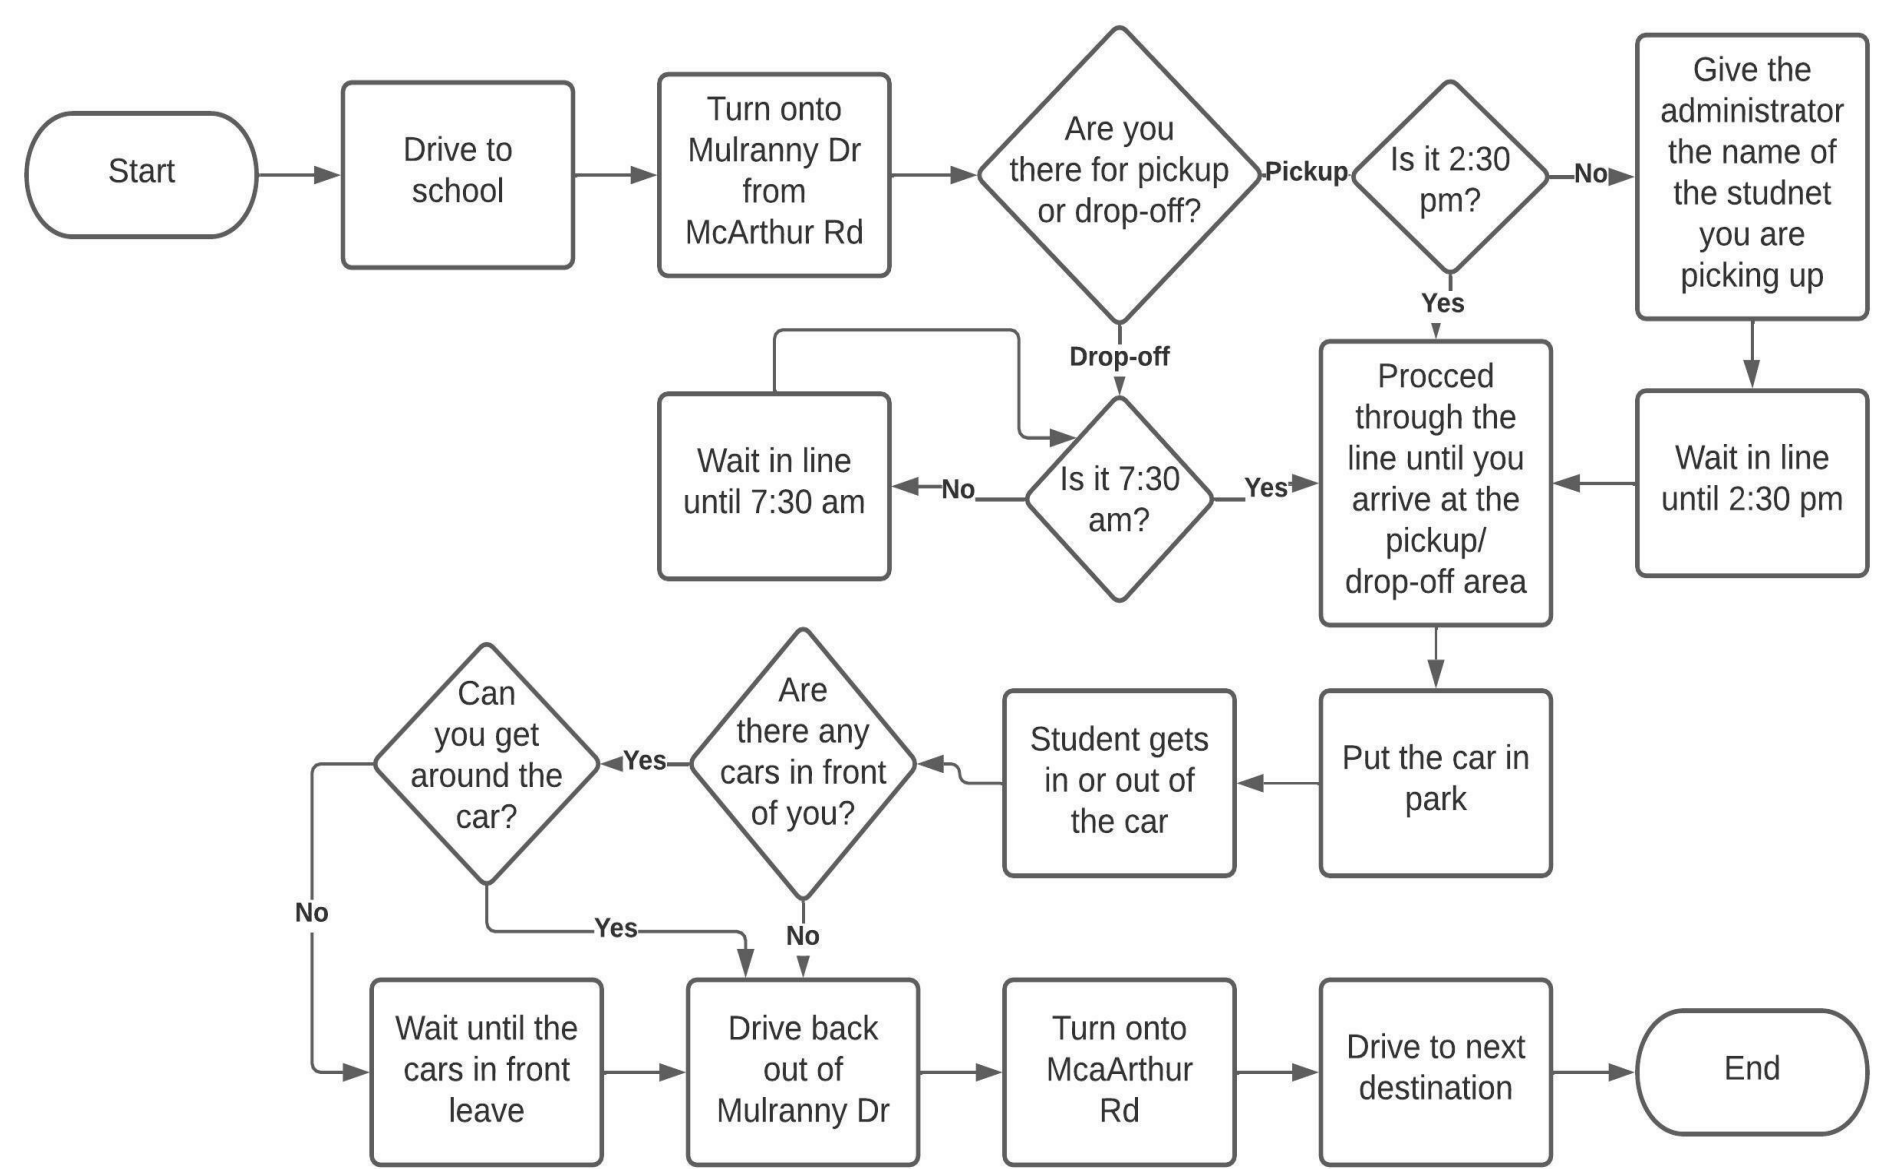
Start

Drive to school

Turn onto Mulranny Dr from McArthur Rd

Are you there for pickup or drop-off?

Pickup

Is it 2:30 pm?

No

Give the administrator the name of the studnet you are picking up

Yes

Drop-off

Wait in line until 7:30 am

No

Is it 7:30 am?

Yes

Procced through the line until you arrive at the pickup/ drop-off area

Wait in line until 2:30 pm

Can you get around the car?

Yes

Are there any cars in front of you?

Student gets in or out of the car

Put the car in park

No

Yes

No

Wait until the cars in front leave

Drive back out of Mulranny Dr

Turn onto McaArthur Rd

Drive to next destination

End